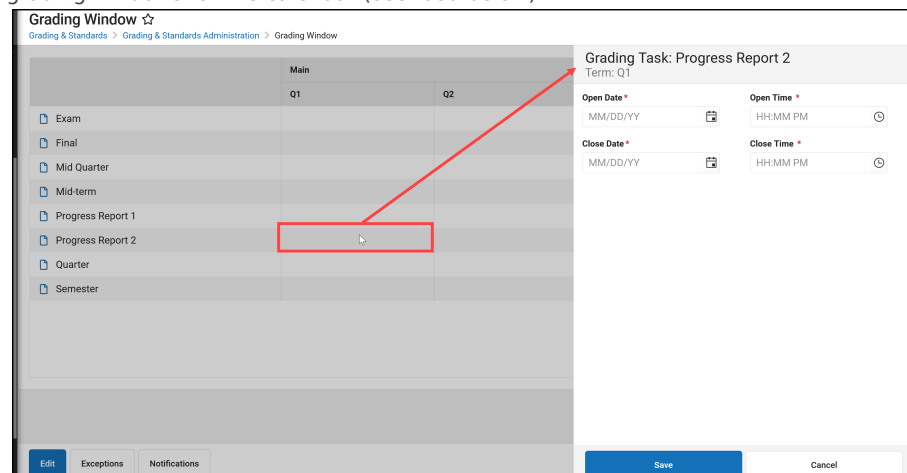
Grading Window ☆

Grading & Standards > Grading & Standards Administration > Grading Window

| | Main | |
|---|---|---|
| | Q1 | Q2 |
| Exam | | |
| Final | | |
| Mid Quarter | | |
| Mid-term | | |
| Progress Report 1 | | |
| Progress Report 2 | | |
| Quarter | | |
| Semester | | |

Grading Task: Progress Report 2
Term: Q1

Open Date *
MM/DD/YY

Open Time *
HH:MM PM

Close Date *
MM/DD/YY

Close Time *
HH:MM PM

Edit
Exceptions
Notifications

Save
Cancel